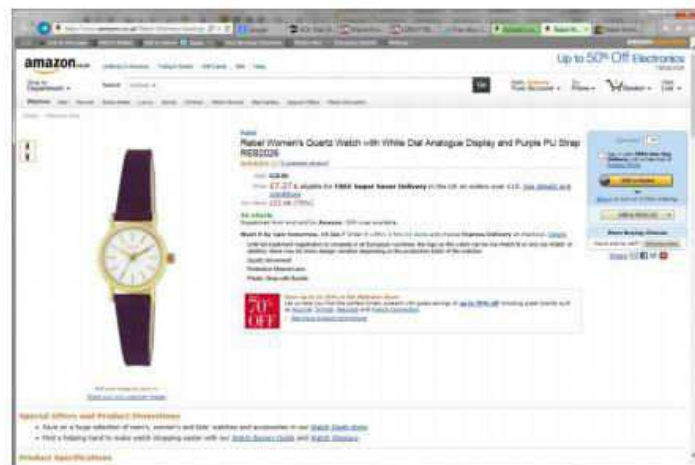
amazon.co.uk

Up to 50% Off Electronics

Go

Rebel Women's Quartz Watch with White Dial Analogue Display and Purple PU Strap RB5026

£7.27

FREE Super Saver Delivery

In stock.

Dispatched from and sold by Amazon.

70% OFF

Special Offers and Product Promotions

Product Specifications

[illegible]